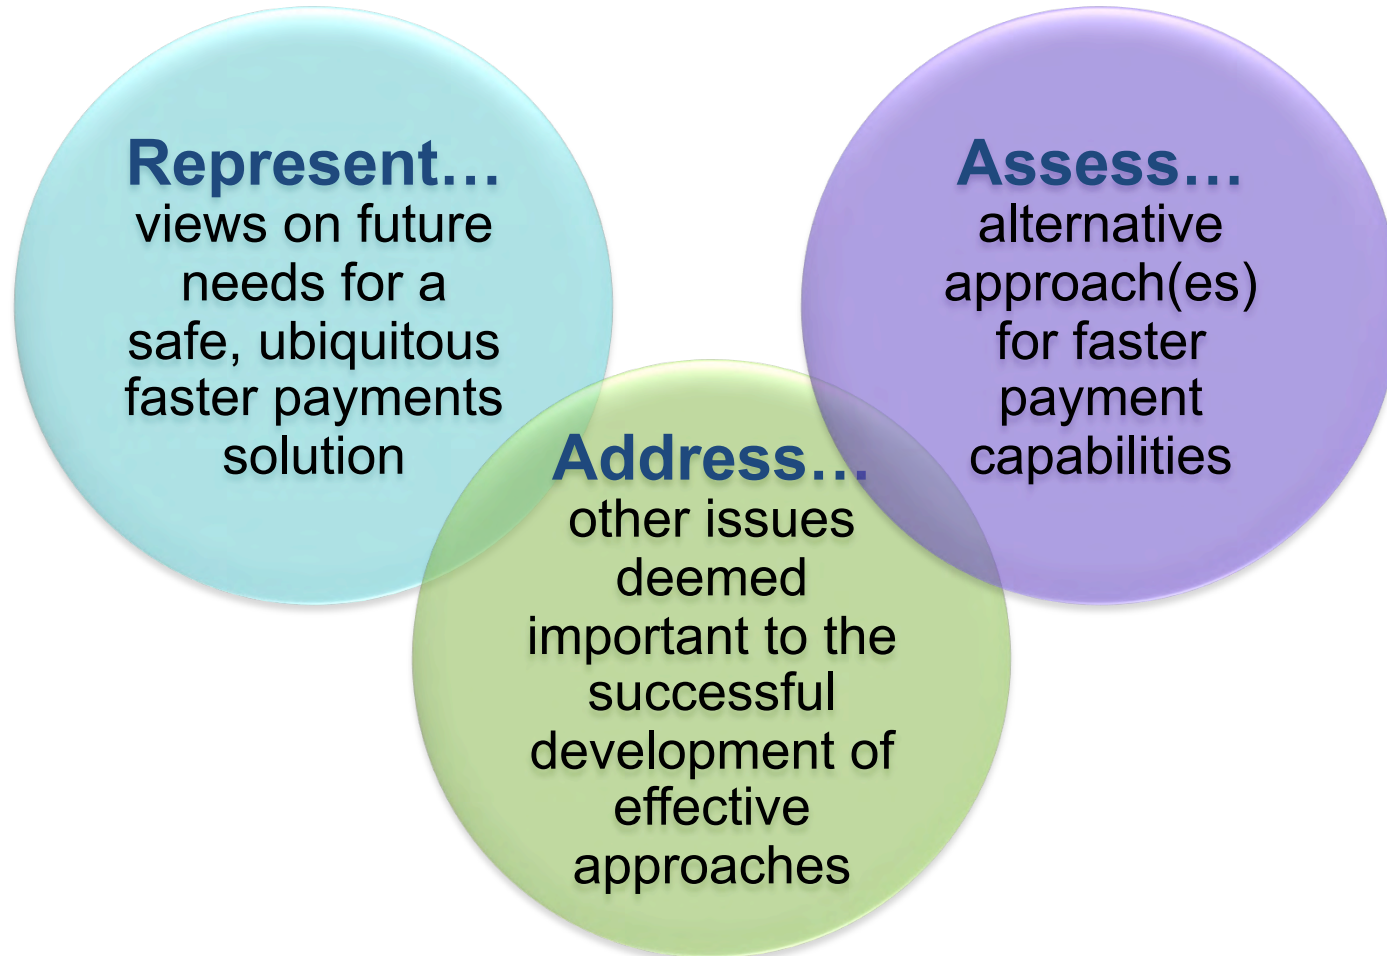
Represent…
views on future needs for a safe, ubiquitous faster payments solution

Assess…
alternative approach(es) for faster payment capabilities

Address…
other issues deemed important to the successful development of effective approaches